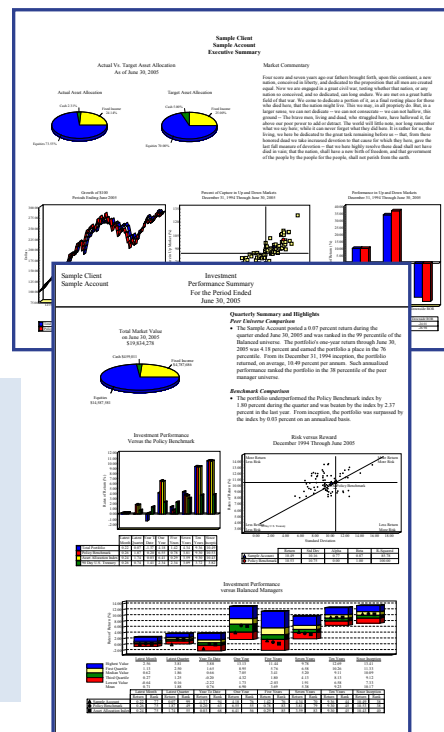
Sample Client
Sample Account
Executive Summary

Actual Vs. Target Asset Allocation
As of June 30, 2005

Actual Asset Allocation

Target Asset Allocation

Cash 2.5%

Fixed Income 25.1%

Equities 72.5%

Cash 5.0%

Fixed Income 25.0%

Equities 70.0%

Market Commentary

Four score and seven years ago our fathers brought forth, upon this continent, a new nation, conceived in liberty, and dedicated to the proposition that all men are created equal. Now we are engaged in a great civil war, testing whether that nation, or any nation so conceived, and so dedicated, can long endure. We are met on a great battle field of that war. We come to dedicate a portion of it, as a final resting place for those who died here, that the nation might live. This we may, in all propriety do. But, in a larger sense, we can not dedicate -- we can not consecrate -- we can not hallow, this ground -- The brave men, living and dead, who struggled here, have hallowed it, far above our poor power to add or detract. The world will little note, nor long remember what we say here; while it can never forget what they did here. It is rather for us, the living, we here be dedicated to the great task remaining before us -- that, from these honored dead we take increased devotion to that cause for which they here, gave the last full measure of devotion -- that we here highly resolve these dead shall not have died in vain; that the nation, shall have a new birth of freedom, and that government of the people by the people for the people, shall not perish from the earth.

Growth of $100
Periods Ending June 2005

Percent of Capture in Up and Down Markets
December 31, 1994 Through June 30, 2005

Performance in Up and Down Markets
December 31, 1994 Through June 30, 2005

Sample Client
Sample Account

Investment
Performance Summary
For the Period Ended
June 30, 2005

Total Market Value
on June 30, 2005
$19,814,278

Cash $609,011

Fixed Income $4,767,994

Equities $14,437,393

Quarterly Summary and Highlights

Peer Universe Comparison

• The Sample Account posted a 0.07 percent return during the quarter ended June 30, 2005 and was ranked in the 99 percentile of the Balanced universe. The portfolio's one-year return through June 30, 2005 was 4.18 percent and earned the portfolio a place in the 76 percentile. From December 31, 1994 inception, the portfolio returned, on average, 10.40 percent per annum. Such annualized performance ranked the portfolio in the 38 percentile of the peer manager universe.

Benchmark Comparison

• The portfolio underperformed the Policy Benchmark index by 1.80 percent during the quarter and was beaten by the index by 2.37 percent in the last year. From inception, the portfolio was surpassed by the index by 0.03 percent on an annualized basis.

Investment Performance
Versus the Policy Benchmark

Risk versus Reward
December 1994 Through June 2005

Investment Performance
versus Balanced Managers

Highest Value
First Quartile
Median Value
Third Quartile
Lowest Value
Mean

Sample Account
Policy Benchmark